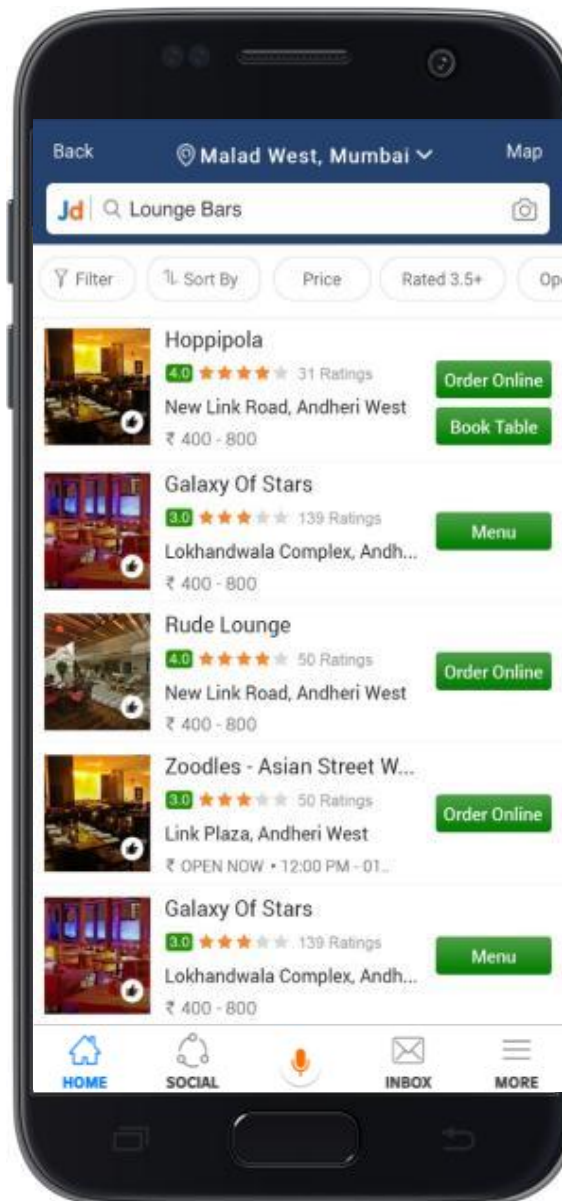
Back Malad West, Mumbai Map

Jd Lounge Bars

Filter Sort By Price Rated 3.5+ Op

Hoppipola
4.0 31 Ratings
New Link Road, Andheri West
₹ 400 - 800
Order Online
Book Table

Galaxy Of Stars
3.0 139 Ratings
Lokhandwala Complex, Andh...
₹ 400 - 800
Menu

Rude Lounge
4.0 50 Ratings
New Link Road, Andheri West
₹ 400 - 800
Order Online

Zoodles - Asian Street W...
3.0 50 Ratings
Link Plaza, Andheri West
₹ OPEN NOW • 12:00 PM - 01...
Order Online

Galaxy Of Stars
3.0 139 Ratings
Lokhandwala Complex, Andh...
₹ 400 - 800
Menu

HOME SOCIAL INBOX MORE